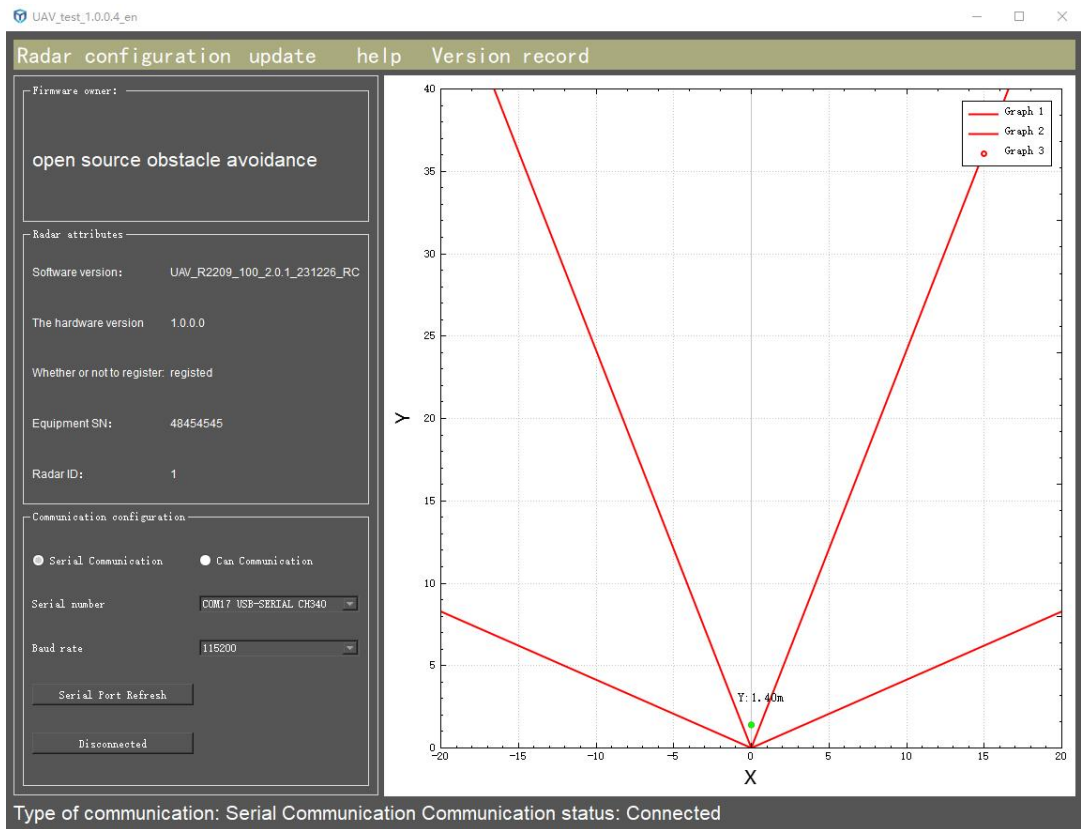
UAV_test_1.0.0.4_en

Radar configuration update help Version record

Firmware owner:

open source obstacle avoidance

Radar attributes

Software version: UAV_R2209_100_2.0.1_231226_RC

The hardware version 1.0.0.0

Whether or not to register: registed

Equipment SN: 48454545

Radar ID: 1

Communication configuration

Serial Communication Can Communication

Serial number COM17 USB-SERIAL CH340

Baud rate 115200

Serial Port Refresh

Disconnected

Graph 1
Graph 2
Graph 3

40
35
30
25
20
15
10
5
0

Y

Y: 1.40m

-20 -15 -10 -5 0 5 10 15 20

X

Type of communication: Serial Communication Communication status: Connected